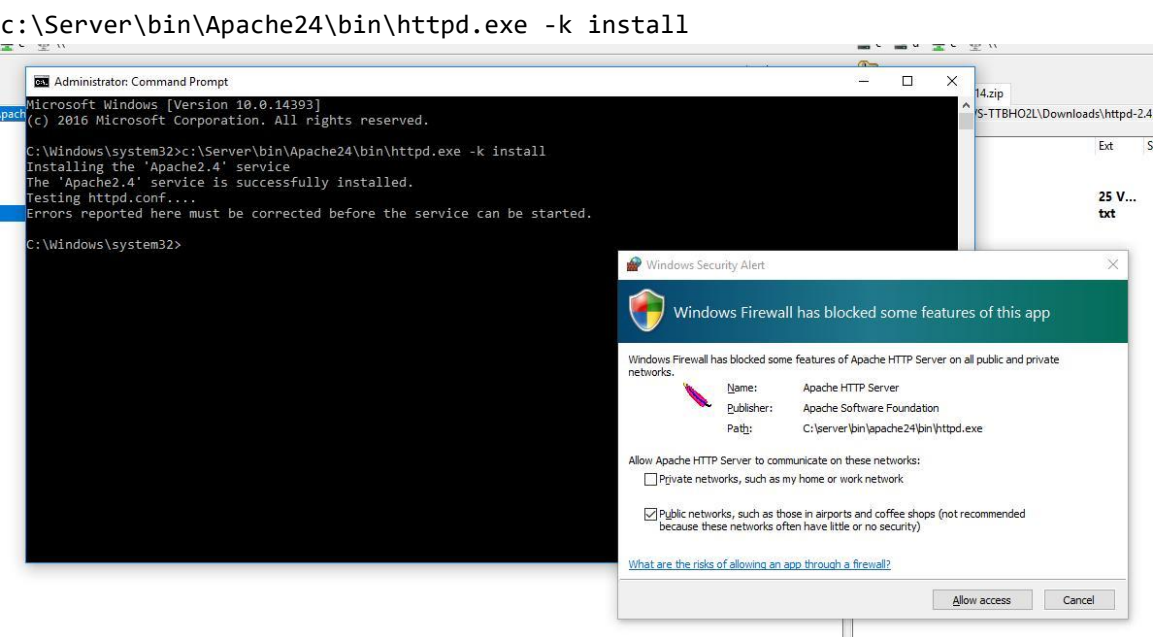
c:\Server\bin\Apache24\bin\httpd.exe -k install

Administrator: Command Prompt

Microsoft Windows [Version 10.0.14393]
(c) 2016 Microsoft Corporation. All rights reserved.

C:\Windows\system32>c:\Server\bin\Apache24\bin\httpd.exe -k install
Installing the 'Apache2.4' service
The 'Apache2.4' service is successfully installed.
Testing httpd.conf....
Errors reported here must be corrected before the service can be started.

C:\Windows\system32>

14.zip
S-TTBHO2L\Downloads\httpd-2.4
Ext
25 V...
txt

Windows Security Alert

Windows Firewall has blocked some features of this app

Windows Firewall has blocked some features of Apache HTTP Server on all public and private networks.

Name: Apache HTTP Server
Publisher: Apache Software Foundation
Path: C:\server\bin\apache24\bin\httpd.exe

Allow Apache HTTP Server to communicate on these networks:

Private networks, such as my home or work network

Public networks, such as those in airports and coffee shops (not recommended because these networks often have little or no security)

What are the risks of allowing an app through a firewall?

Allow access Cancel